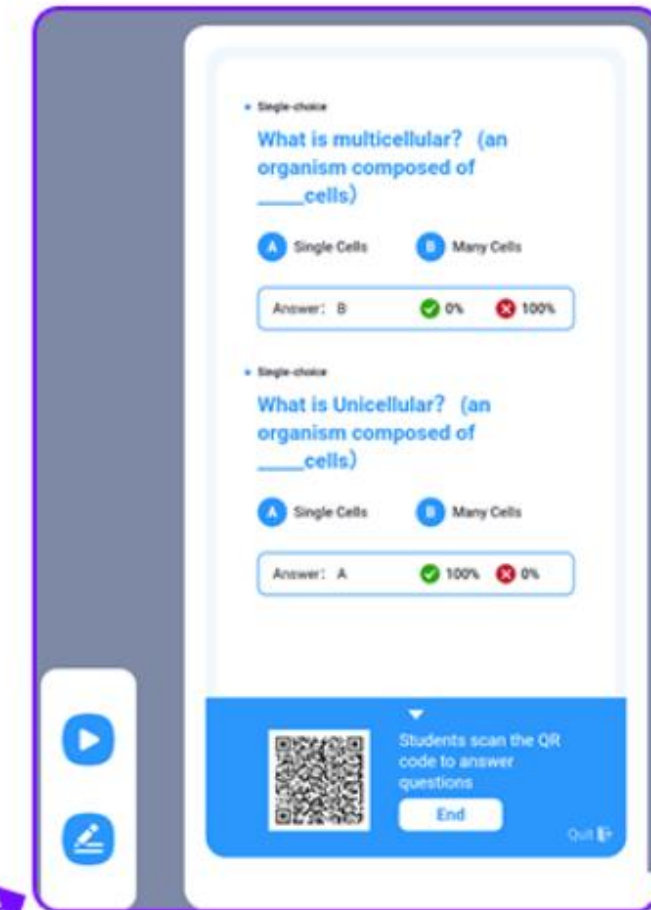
Single-choice

What is multicellular? (an organism composed of ____cells)

A Single Cells B Many Cells

Answer: B 0% 100%

Single-choice

What is Unicellular? (an organism composed of ____cells)

A Single Cells B Many Cells

Answer: A 100% 0%

Students scan the QR code to answer questions

End

Quit